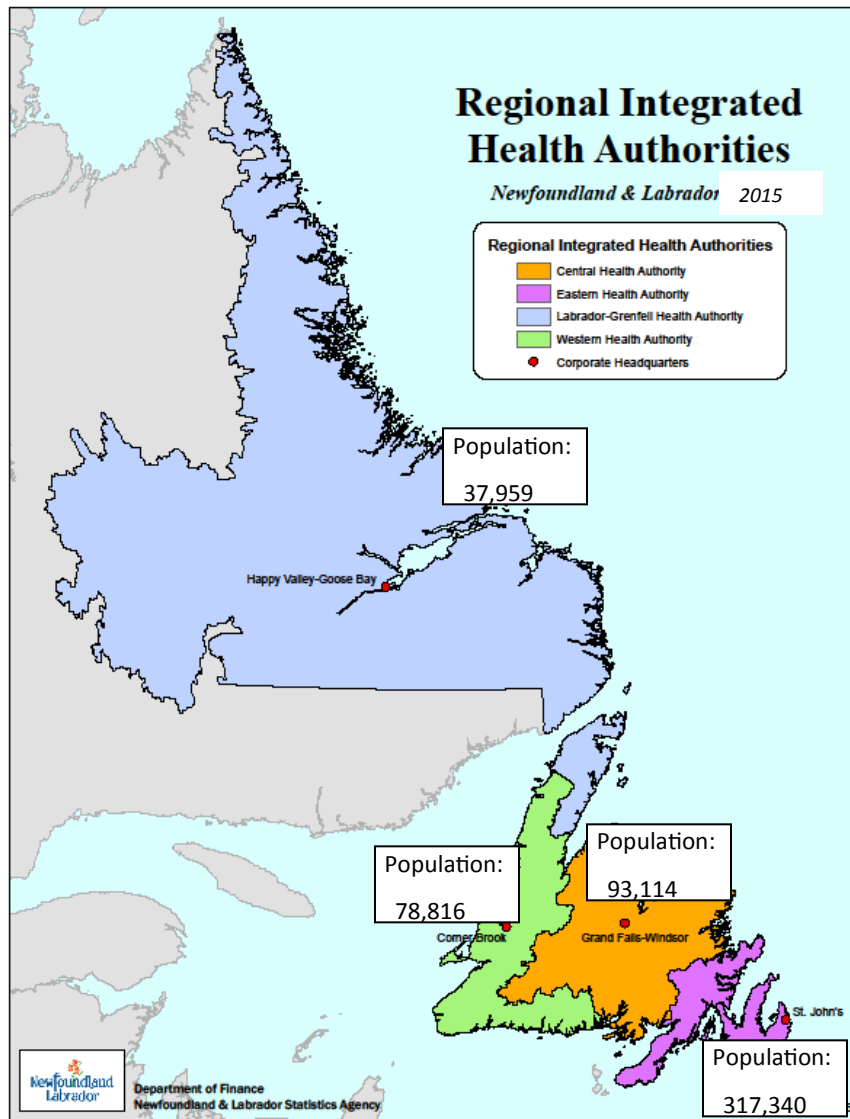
Regional Integrated Health Authorities

Newfoundland & Labrador 2015

Regional Integrated Health Authorities

Central Health Authority

Eastern Health Authority

Labrador-Grenfell Health Authority

Western Health Authority

Corporate Headquarters

Population: 37,959

Happy Valley-Goose Bay

Population: 93,114

Population: 78,816

Corner Brook

Grand Falls-Windsor

St. John's

Population: 317,340

Newfoundland Labrador

Department of Finance
Newfoundland & Labrador Statistics Agency